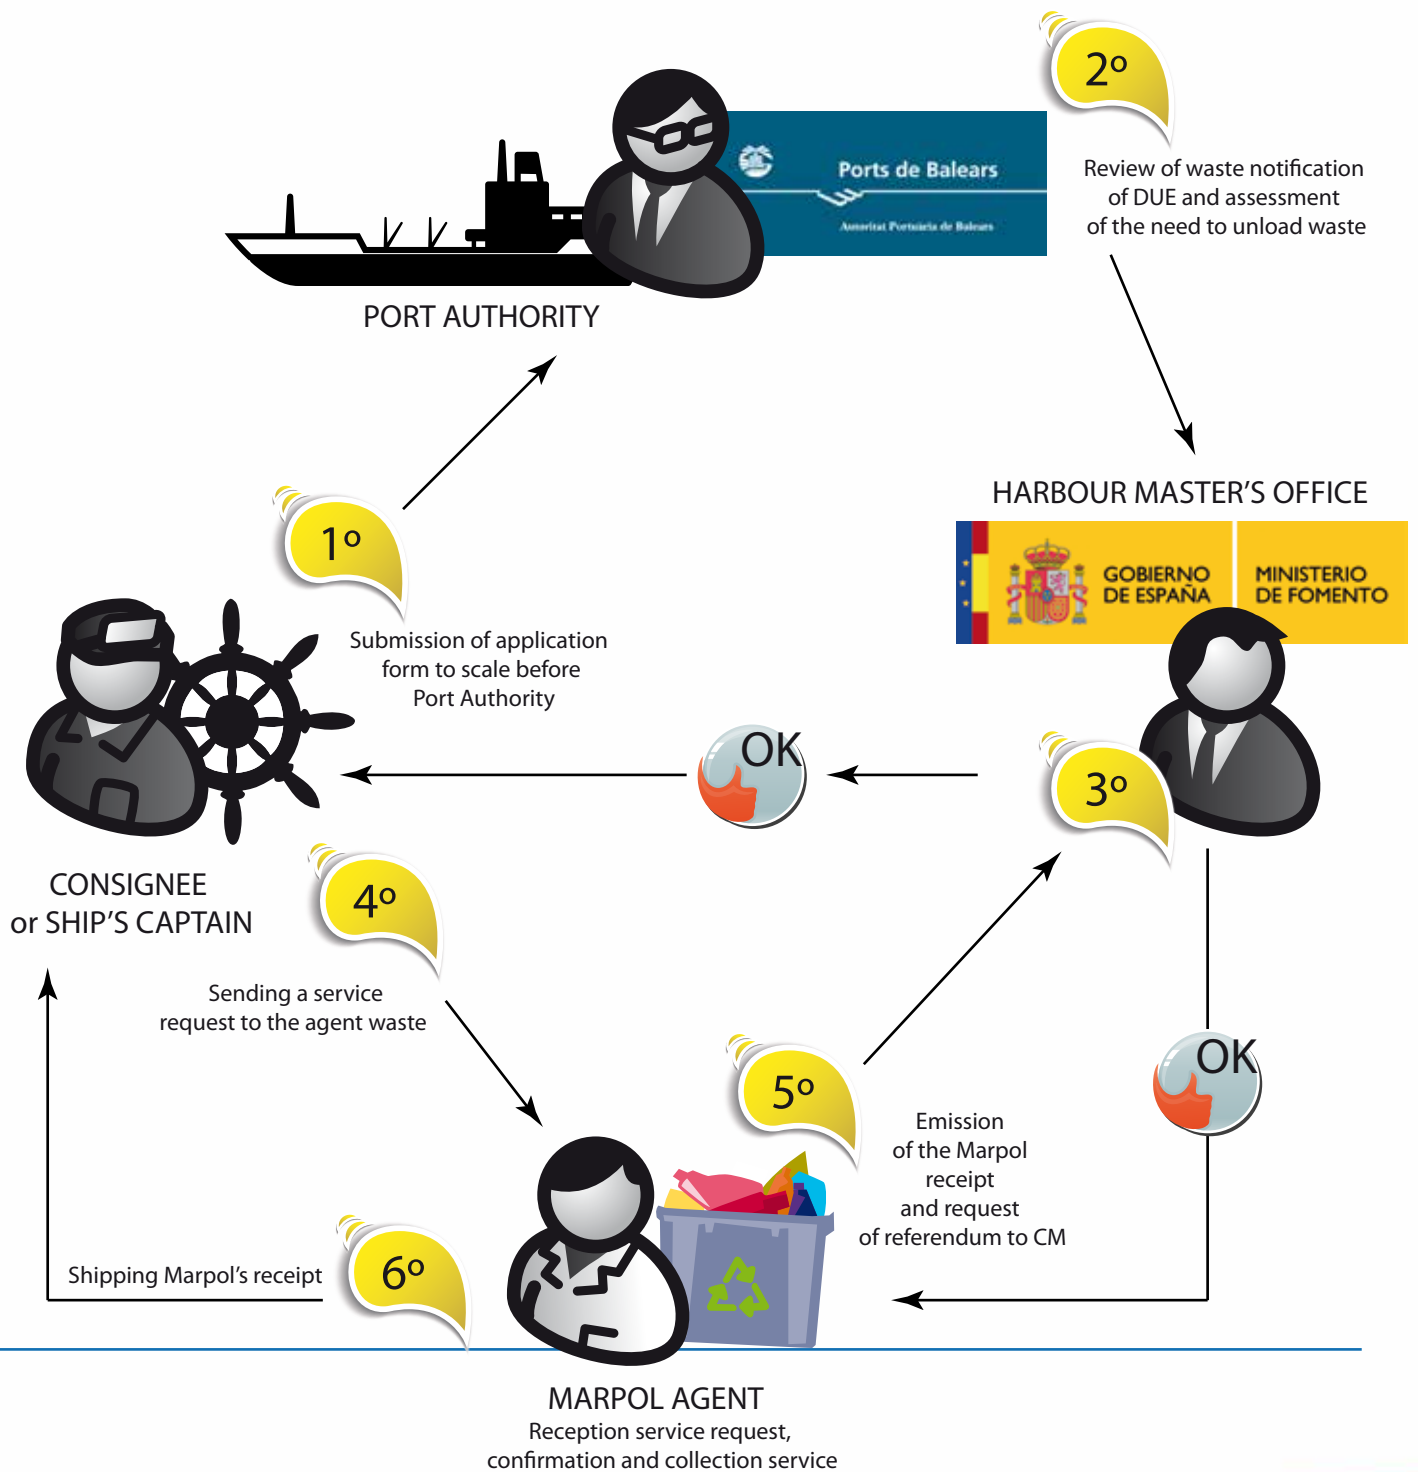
Ports de Balears

Autoritat Portuària de Balears

PORT AUTHORITY

2º

Review of waste notification of DUE and assessment of the need to unload waste

HARBOUR MASTER'S OFFICE

GOBIERNO DE ESPAÑA

MINISTERIO DE FOMENTO

1º

Submission of application form to scale before Port Authority

OK

3º

CONSIGNEE or SHIP'S CAPTAIN

4º

Sending a service request to the agent waste

OK

5º

Emission of the Marpol receipt and request of referendum to CM

6º

Shipping Marpol's receipt

MARPOL AGENT

Reception service request, confirmation and collection service